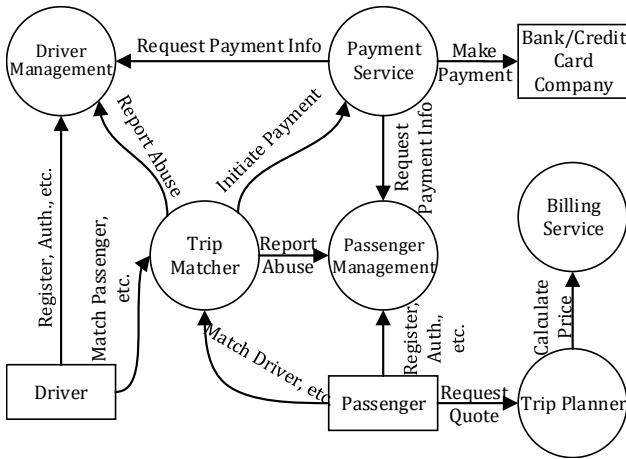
Driver Management

Request Payment Info

Payment Service

Make Payment

Bank/Credit Card Company

Report Abuse

Initiate Payment

Request Payment Info

Register, Auth., etc.

Match Passenger, etc.

Trip Matcher

Report Abuse

Passenger Management

Billing Service

Calculate Price

Register, Auth., etc.

Match Driver, etc.

Driver

Passenger

Request Quote

Trip Planner